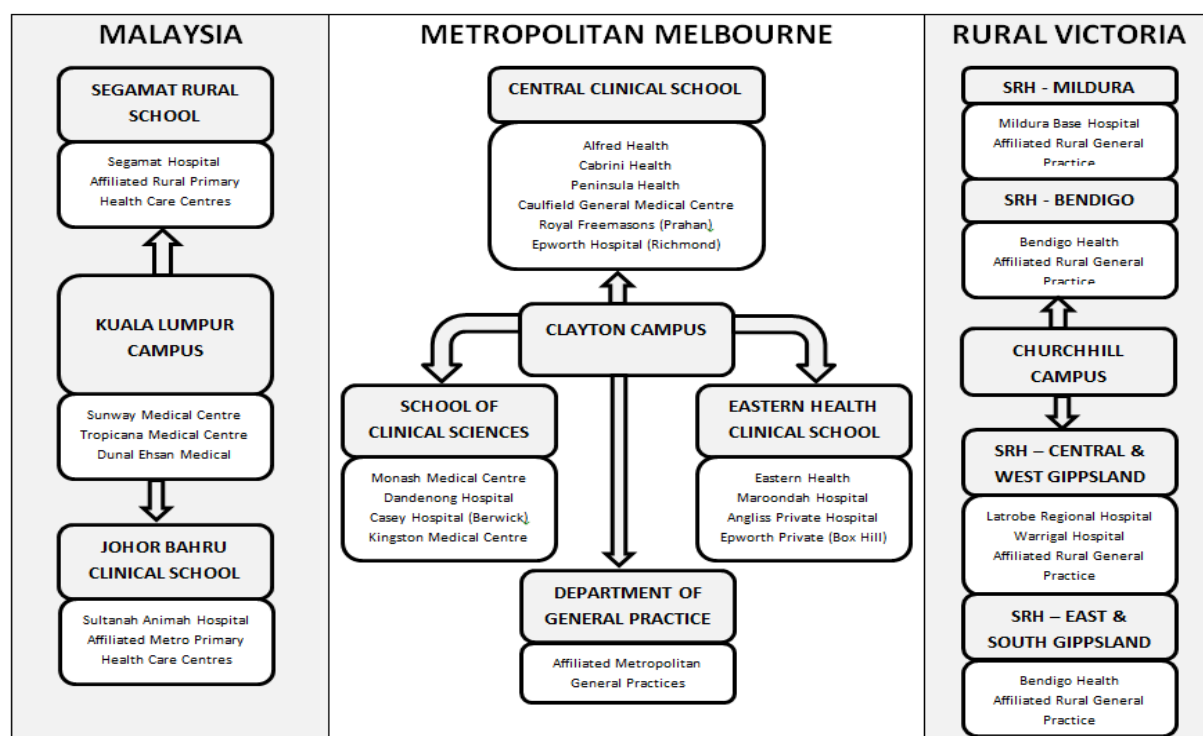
MALAYSIA

SEGAMAT RURAL SCHOOL

Segamat Hospital
Affiliated Rural Primary
Health Care Centres

KUALA LUMPUR CAMPUS

Sunway Medical Centre
Tropicana Medical Centre
Dunal Ehsan Medical

JOHOR BAHRU CLINICAL SCHOOL

Sultanah Animah Hospital
Affiliated Metro Primary
Health Care Centres

METROPOLITAN MELBOURNE

CENTRAL CLINICAL SCHOOL

Alfred Health
Cabrini Health
Peninsula Health
Caulfield General Medical Centre
Royal Freemasons (Prahan),
Epworth Hospital (Richmond)

CLAYTON CAMPUS

SCHOOL OF CLINICAL SCIENCES

Monash Medical Centre
Dandenong Hospital
Casey Hospital (Berwick),
Kingston Medical Centre

EASTERN HEALTH CLINICAL SCHOOL

Eastern Health
Maroondah Hospital
Angliss Private Hospital
Epworth Private (Box Hill)

DEPARTMENT OF GENERAL PRACTICE

Affiliated Metropolitan
General Practices

RURAL VICTORIA

SRH - MILDURA

Mildura Base Hospital
Affiliated Rural General
Practice

SRH - BENDIGO

Bendigo Health
Affiliated Rural General
Practice

CHURCHHILL CAMPUS

SRH – CENTRAL & WEST GIPPSLAND

Latrobe Regional Hospital
Warrigal Hospital
Affiliated Rural General
Practice

SRH – EAST & SOUTH GIPPSLAND

Bendigo Health
Affiliated Rural General
Practice